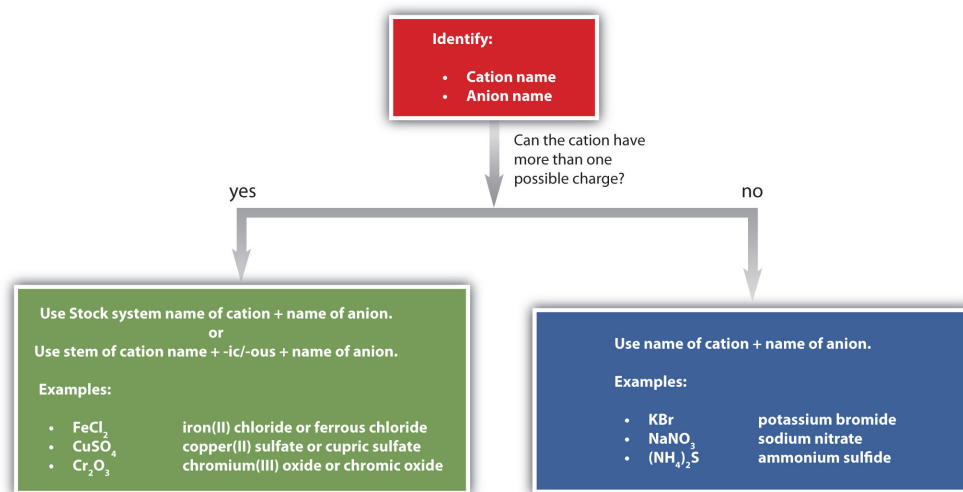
Identify:

- Cation name
- Anion name

Can the cation have more than one possible charge?

yes

no

Use Stock system name of cation + name of anion.
or
Use stem of cation name + -ic/-ous + name of anion.

Examples:

- $FeCl_2$ iron(II) chloride or ferrous chloride
- $CuSO_4$ copper(II) sulfate or cupric sulfate
- $Cr_2O_3$ chromium(III) oxide or chromic oxide

Use name of cation + name of anion.

Examples:

- KBr potassium bromide
- $NaNO_3$ sodium nitrate
- $(NH_4)_2S$ ammonium sulfide